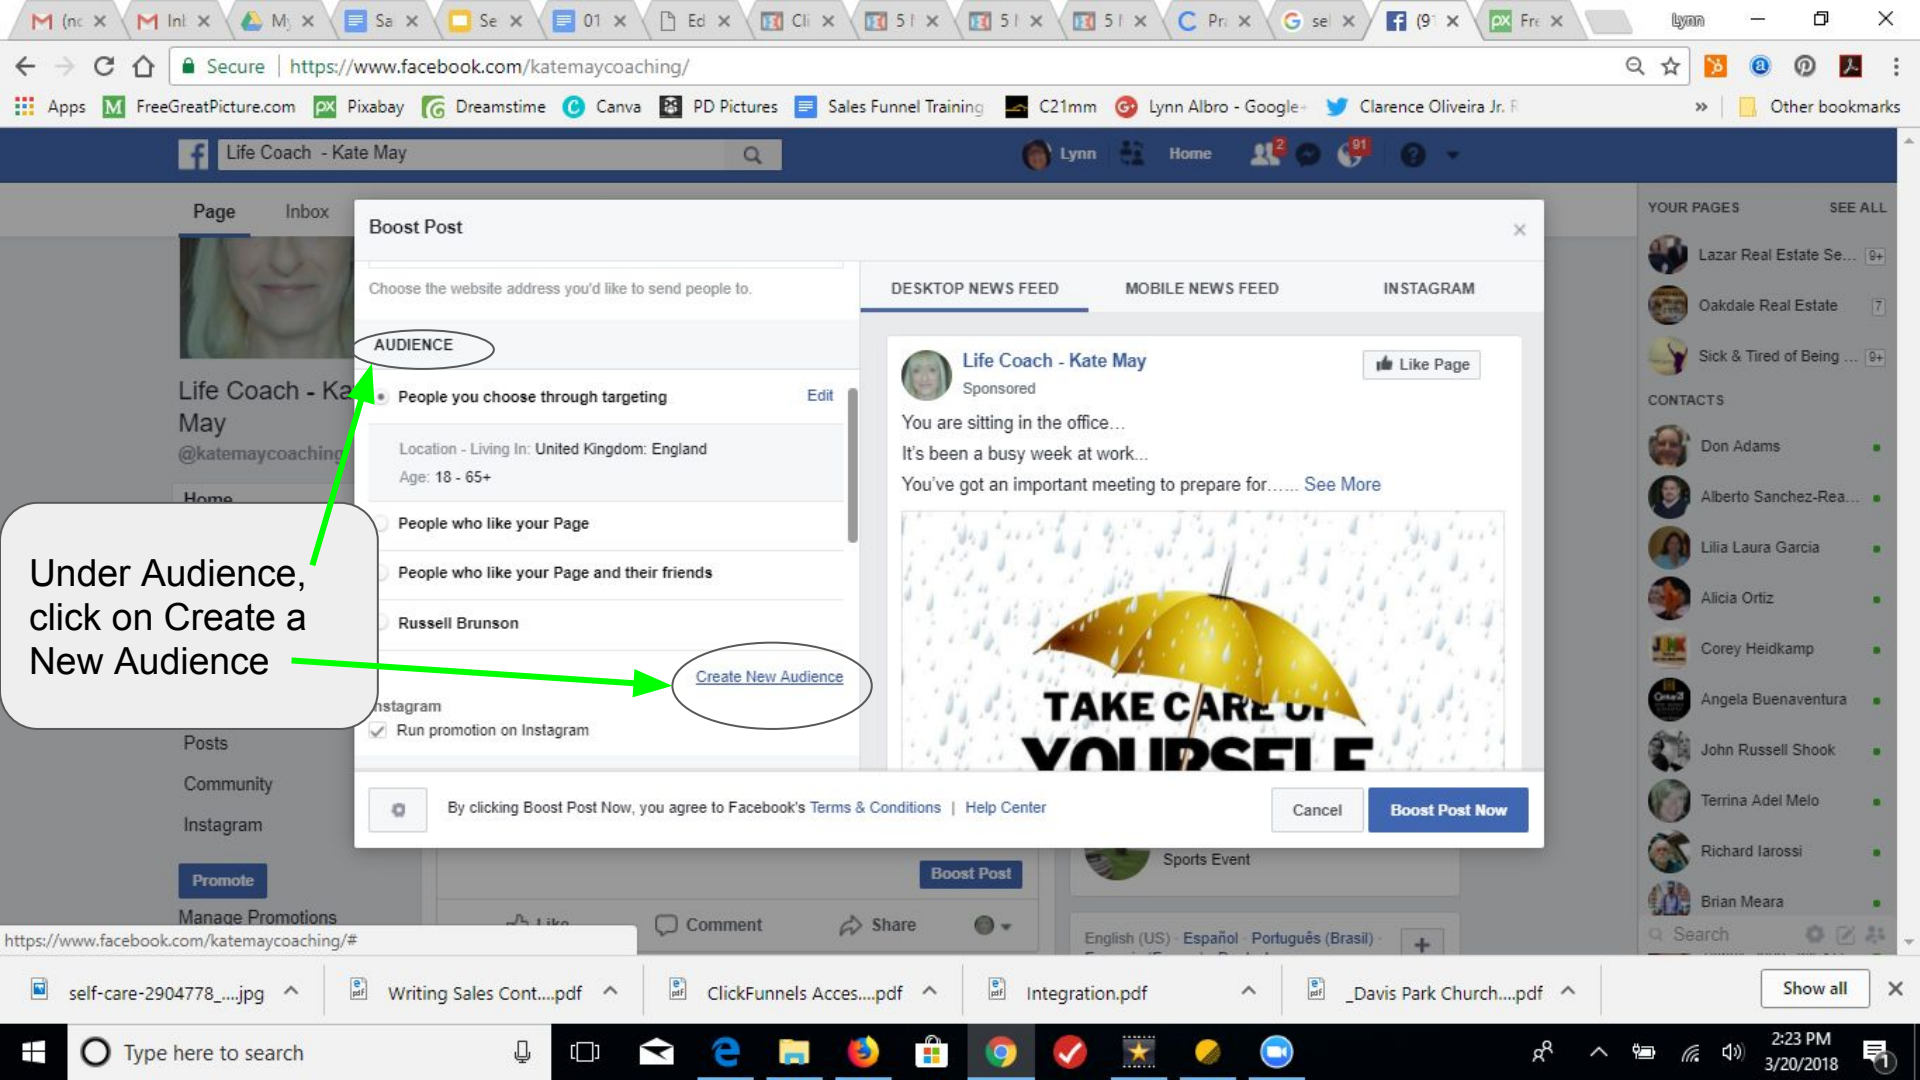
(nc Inb My Sa Se 01 Ed Cli 5 5 5 Pr se (9 Fre

lynn

Secure https://www.facebook.com/katemaycoaching/

Apps FreeGreatPicture.com Pixabay Dreamstime Canva PD Pictures Sales Funnel Training C21mm Lynn Albro - Google+ Clarence Oliveira Jr. F » Other bookmarks

Life Coach - Kate May

Lynn Home 2 91

Page Inbox

Life Coach - Kate May
@katemaycoaching

Home

Posts
Community
Instagram

Promote
Manage Promotions

Boost Post

Choose the website address you'd like to send people to.

AUDIENCE

People you choose through targeting Edit

Location - Living In: United Kingdom: England
Age: 18 - 65+

People who like your Page

People who like your Page and their friends

Russell Brunson

Create New Audience

nstagram
Run promotion on Instagram

DESKTOP NEWS FEED MOBILE NEWS FEED INSTAGRAM

Life Coach - Kate May
Sponsored
Like Page

You are sitting in the office…
It's been a busy week at work…
You've got an important meeting to prepare for…... See More

TAKE CARE OF YOURSELF

By clicking Boost Post Now, you agree to Facebook's Terms & Conditions | Help Center

Cancel Boost Post Now

Under Audience, click on Create a New Audience

Boost Post
Like Comment Share
Sports Event
English (US) · Español · Português (Brasil) ·

YOUR PAGES SEE ALL
Lazar Real Estate Se... 9+
Oakdale Real Estate 7
Sick & Tired of Being ... 9+

CONTACTS
Don Adams
Alberto Sanchez-Rea...
Lilia Laura Garcia
Alicia Ortiz
Corey Heidkamp
Angela Buenaventura
John Russell Shook
Terrina Adel Melo
Richard Iarossi
Brian Meara
Search

https://www.facebook.com/katemaycoaching/#

self-care-2904778_....jpg Writing Sales Cont....pdf ClickFunnels Acces....pdf Integration.pdf _Davis Park Church....pdf Show all

Type here to search

2:23 PM
3/20/2018